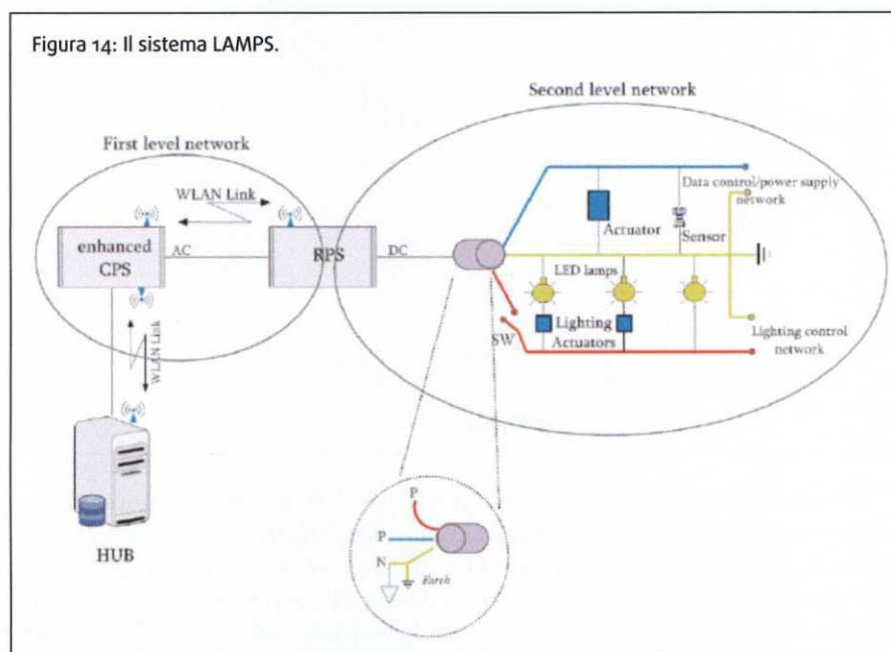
Figura 14: Il sistema LAMPS.

Second level network

First level network

WLAN Link

enhanced CPS

AC

RPS

DC

Actuator

Sensor

Data control/power supply network

LED lamps

Lighting Actuators

SW

Lighting control network

WLAN Link

HUB

P

P

N

Earth